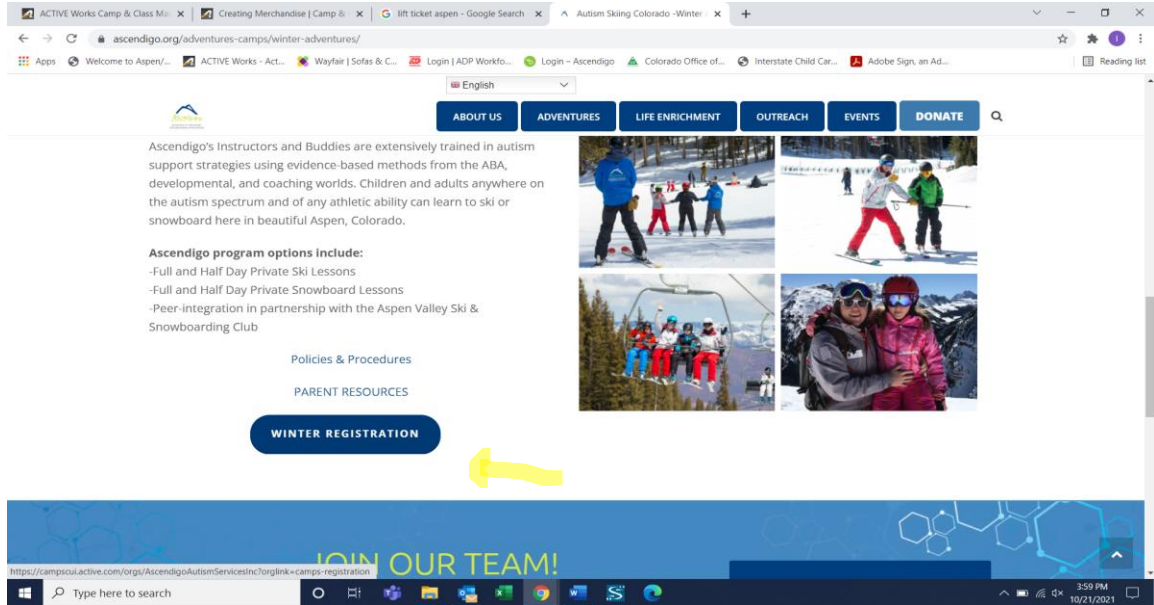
ACTIVE Works Camp & Class Ma ×
Creating Merchandise | Camp & ×
lift ticket aspen - Google Search ×
Autism Skiing Colorado -Winter ×
+

ascendigo.org/adventures-camps/winter-adventures/

Apps
Welcome to Aspen/...
ACTIVE Works - Act...
Wayfair | Sofas & C...
Login | ADP Workfo...
Login – Ascendigo
Colorado Office of...
Interstate Child Car...
Adobe Sign, an Ad...
Reading list

English

ABOUT US
ADVENTURES
LIFE ENRICHMENT
OUTREACH
EVENTS
DONATE

Ascendigo's Instructors and Buddies are extensively trained in autism support strategies using evidence-based methods from the ABA, developmental, and coaching worlds. Children and adults anywhere on the autism spectrum and of any athletic ability can learn to ski or snowboard here in beautiful Aspen, Colorado.

Ascendigo program options include:
-Full and Half Day Private Ski Lessons
-Full and Half Day Private Snowboard Lessons
-Peer-integration in partnership with the Aspen Valley Ski & Snowboarding Club

Policies & Procedures

PARENT RESOURCES

WINTER REGISTRATION

JOIN OUR TEAM!

https://campsui.active.com/orgs/AscendigoAutismServicesInc?orglink=camps-registration

Type here to search

3:59 PM
10/21/2021